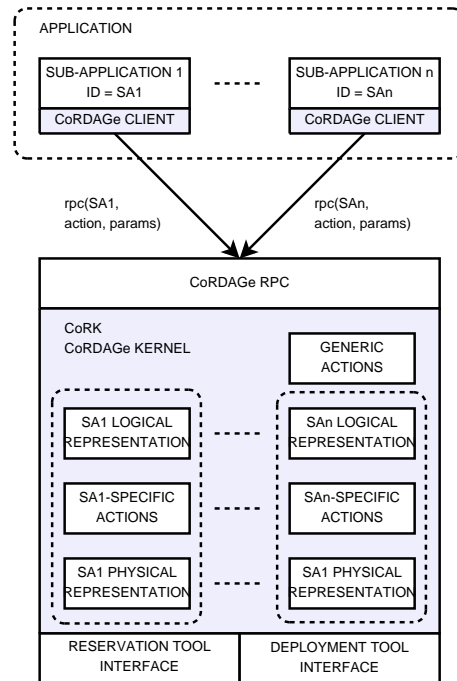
APPLICATION

SUB-APPLICATION 1
ID = SA1
CoRDAGe CLIENT

SUB-APPLICATION n
ID = SAn
CoRDAGe CLIENT

rpc(SA1, action, params)

rpc(SAn, action, params)

CoRDAGe RPC

CoRK
CoRDAGe KERNEL

GENERIC ACTIONS

SA1 LOGICAL REPRESENTATION

SAn LOGICAL REPRESENTATION

SA1-SPECIFIC ACTIONS

SAn-SPECIFIC ACTIONS

SA1 PHYSICAL REPRESENTATION

SA1 PHYSICAL REPRESENTATION

RESERVATION TOOL INTERFACE

DEPLOYMENT TOOL INTERFACE